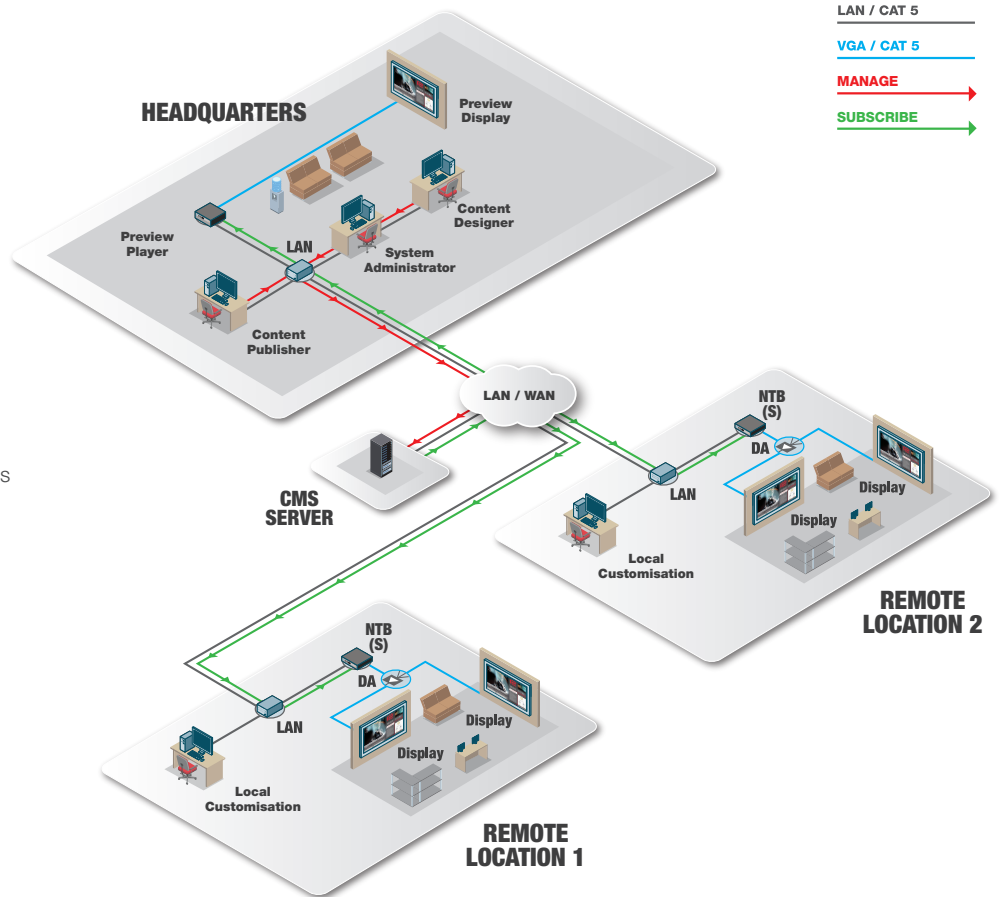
LAN / CAT 5

VGA / CAT 5

MANAGE

SUBSCRIBE

HEADQUARTERS

Preview Display

Content Designer

Preview Player

LAN

System Administrator

Content Publisher

LAN / WAN

S

CMS SERVER

NTB (S)

DA

LAN

Display

Display

Local Customisation

REMOTE LOCATION 2

NTB (S)

DA

LAN

Display

Display

Local Customisation

REMOTE LOCATION 1